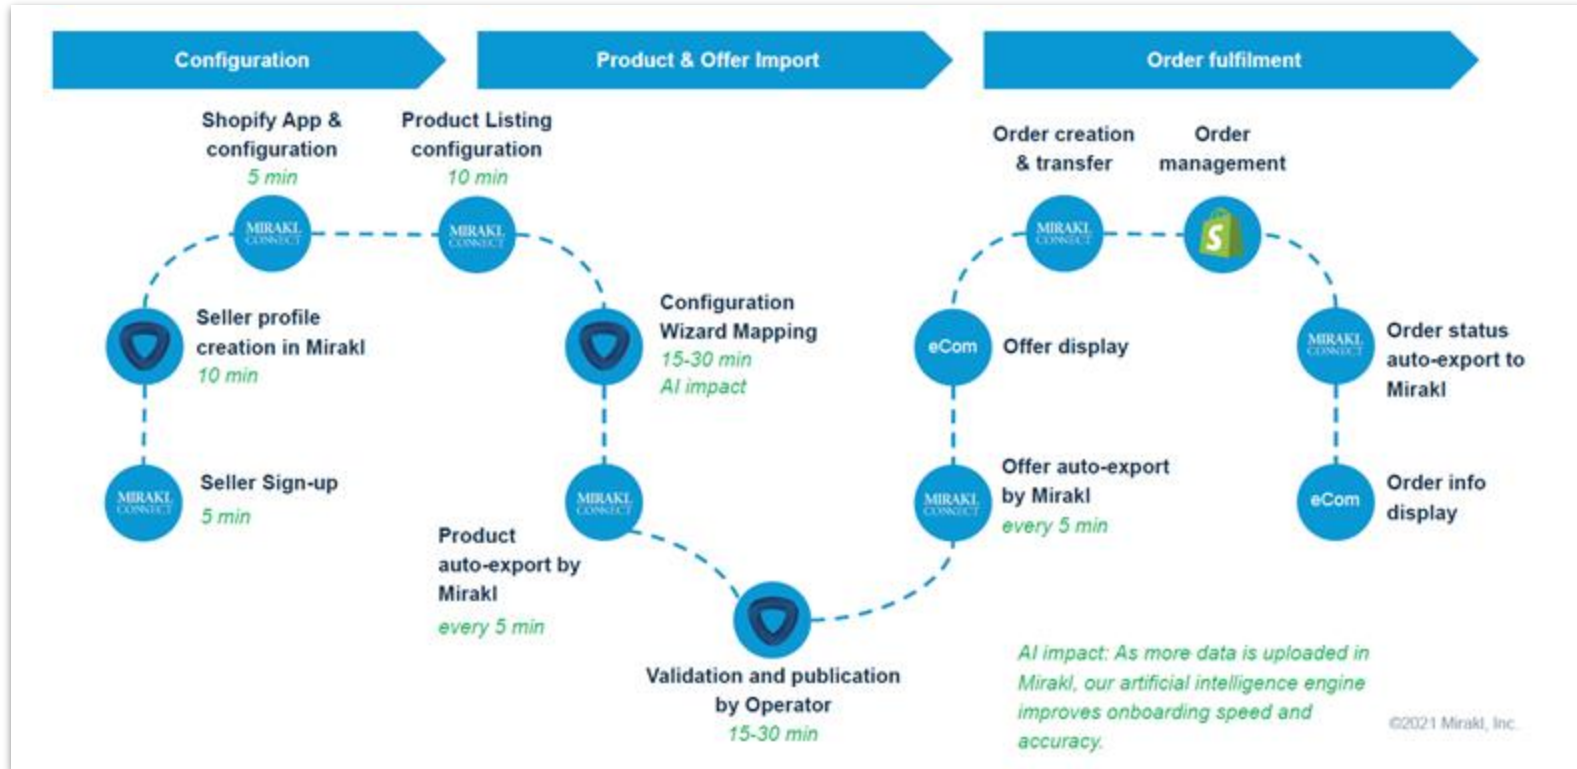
Configuration

Product & Offer Import

Order fulfilment

Shopify App & configuration
5 min

Product Listing configuration
10 min

MIRAKL CONNECT

MIRAKL CONNECT

Seller profile creation in Mirakl
10 min

Configuration Wizard Mapping
15-30 min
AI impact

MIRAKL CONNECT

Seller Sign-up
5 min

MIRAKL CONNECT

Product auto-export by Mirakl
every 5 min

Validation and publication by Operator
15-30 min

Order creation & transfer

Order management

MIRAKL CONNECT

eCom

Offer display

MIRAKL CONNECT

Offer auto-export by Mirakl
every 5 min

MIRAKL CONNECT

Order status auto-export to Mirakl

eCom

Order info display

AI impact: As more data is uploaded in Mirakl, our artificial intelligence engine improves onboarding speed and accuracy.

©2021 Mirakl, Inc.